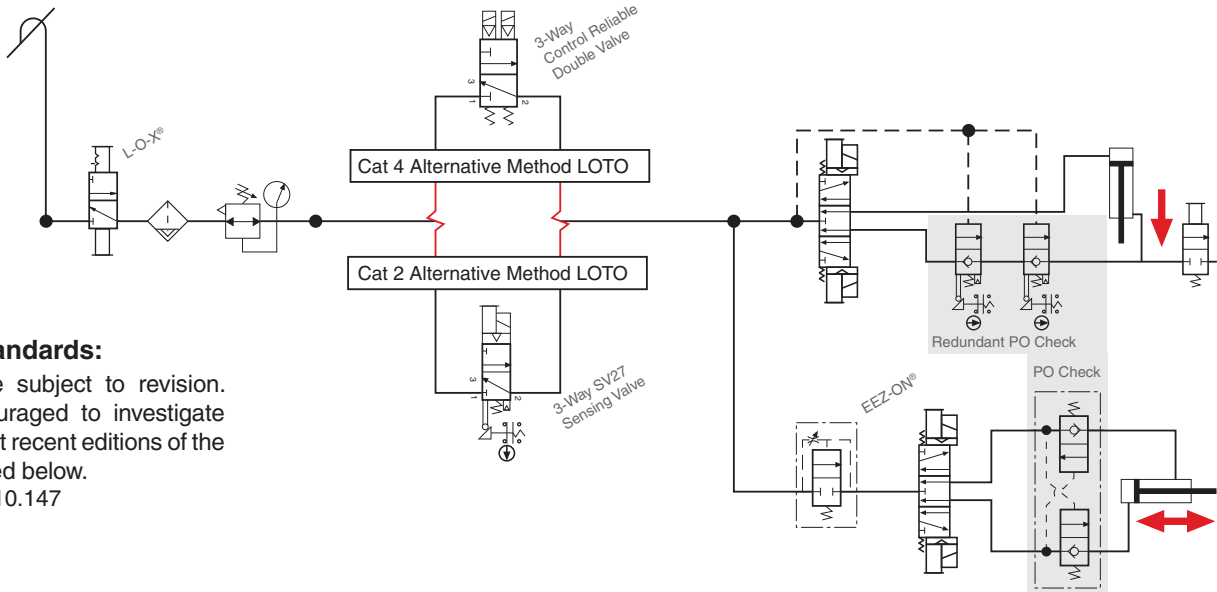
L-O-X®

3-Way Control Reliable Double Valve

3 1 2

Cat 4 Alternative Method LOTO

Cat 2 Alternative Method LOTO

3 1 2

3-Way SV27 Sensing Valve

andards:

e subject to revision. uraged to investigate t recent editions of the ed below.

10.147

Redundant PO Check

PO Check

EEZ-ON®